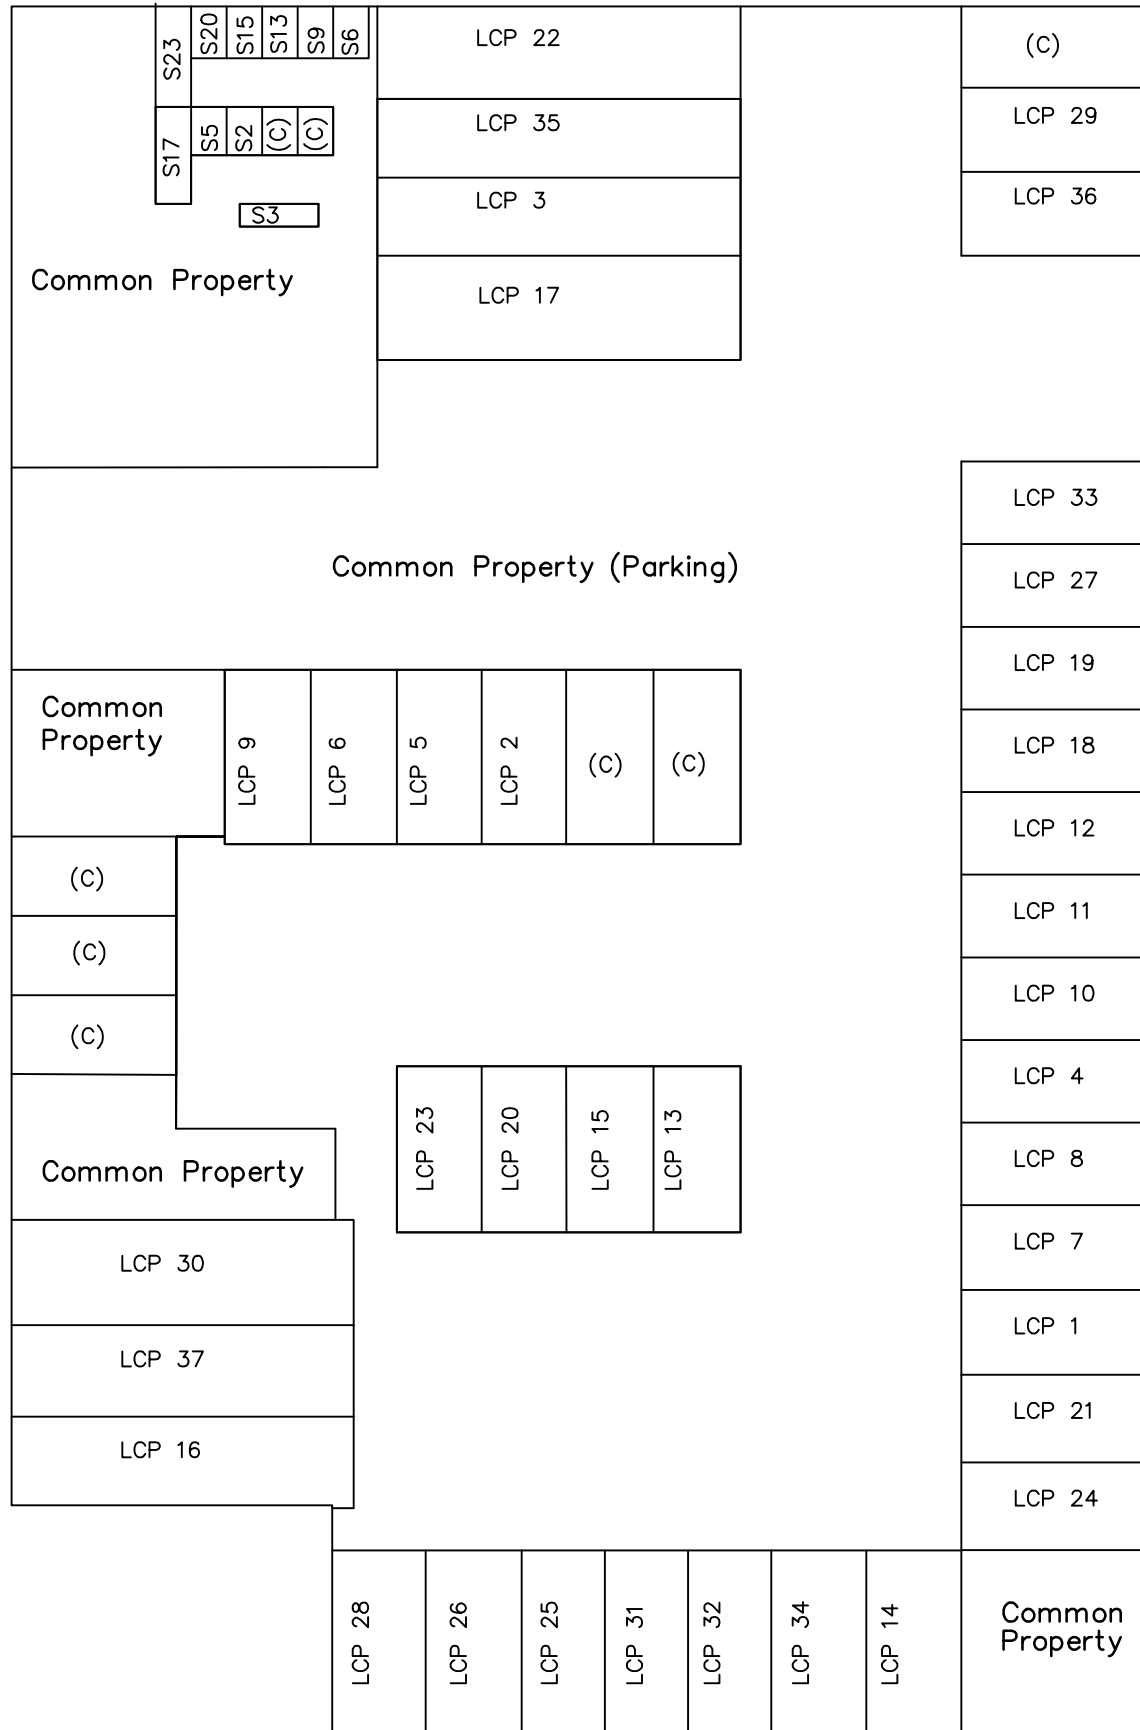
S23
S20
S15
S13
S9
S6
S17
S5
S2
(C)
(C)
S3
Common Property

LCP 22
LCP 35
LCP 3
LCP 17

(C)
LCP 29
LCP 36

Common Property (Parking)

LCP 33
LCP 27
LCP 19
LCP 18
LCP 12
LCP 11
LCP 10
LCP 4
LCP 8
LCP 7
LCP 1
LCP 21
LCP 24

Common Property

LCP 9
LCP 6
LCP 5
LCP 2
(C)
(C)

(C)
(C)
(C)

LCP 23
LCP 20
LCP 15
LCP 13

Common Property

LCP 30
LCP 37
LCP 16

LCP 28
LCP 26
LCP 25
LCP 31
LCP 32
LCP 34
LCP 14

Common Property